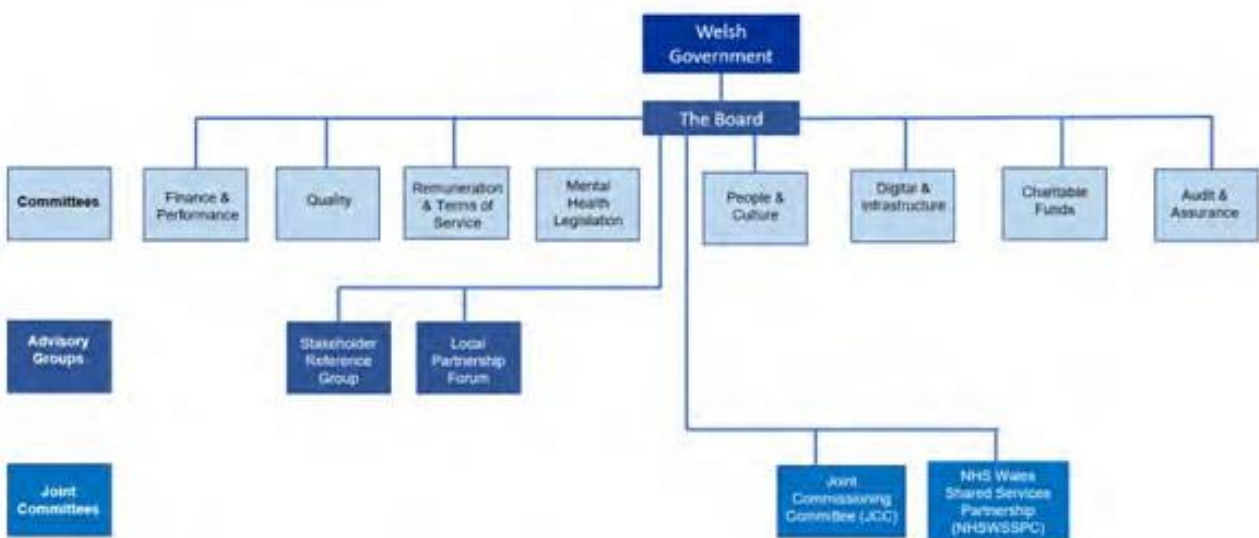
Welsh Government

The Board

Committees

Finance & Performance

Quality

Remuneration & Terms of Service

Mental Health Legislation

People & Culture

Digital & Infrastructure

Charitable Funds

Audit & Assurance

Advisory Groups

Stakeholder Reference Group

Local Partnership Forum

Joint Committees

Joint Commissioning Committee (JCC)

NHS Wales Shared Services Partnership (NHSWSSPC)